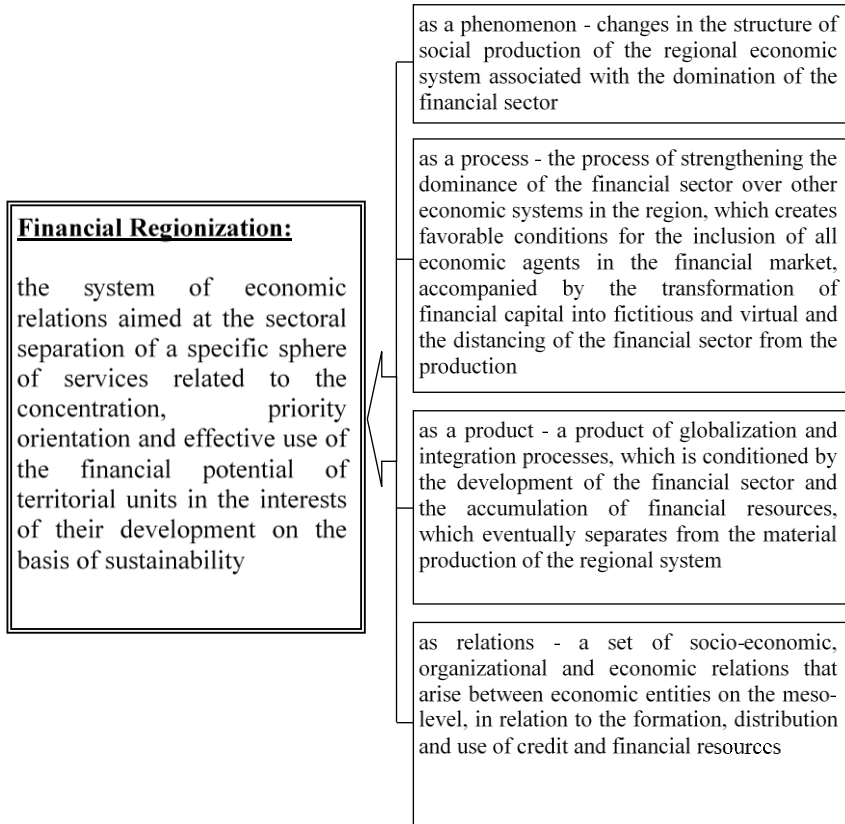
**Financial Regionization:**

the system of economic relations aimed at the sectoral separation of a specific sphere of services related to the concentration, priority orientation and effective use of the financial potential of territorial units in the interests of their development on the basis of sustainability

as a phenomenon - changes in the structure of social production of the regional economic system associated with the domination of the financial sector

as a process - the process of strengthening the dominance of the financial sector over other economic systems in the region, which creates favorable conditions for the inclusion of all economic agents in the financial market, accompanied by the transformation of financial capital into fictitious and virtual and the distancing of the financial sector from the production

as a product - a product of globalization and integration processes, which is conditioned by the development of the financial sector and the accumulation of financial resources, which eventually separates from the material production of the regional system

as relations - a set of socio-economic, organizational and economic relations that arise between economic entities on the meso-level, in relation to the formation, distribution and use of credit and financial resources